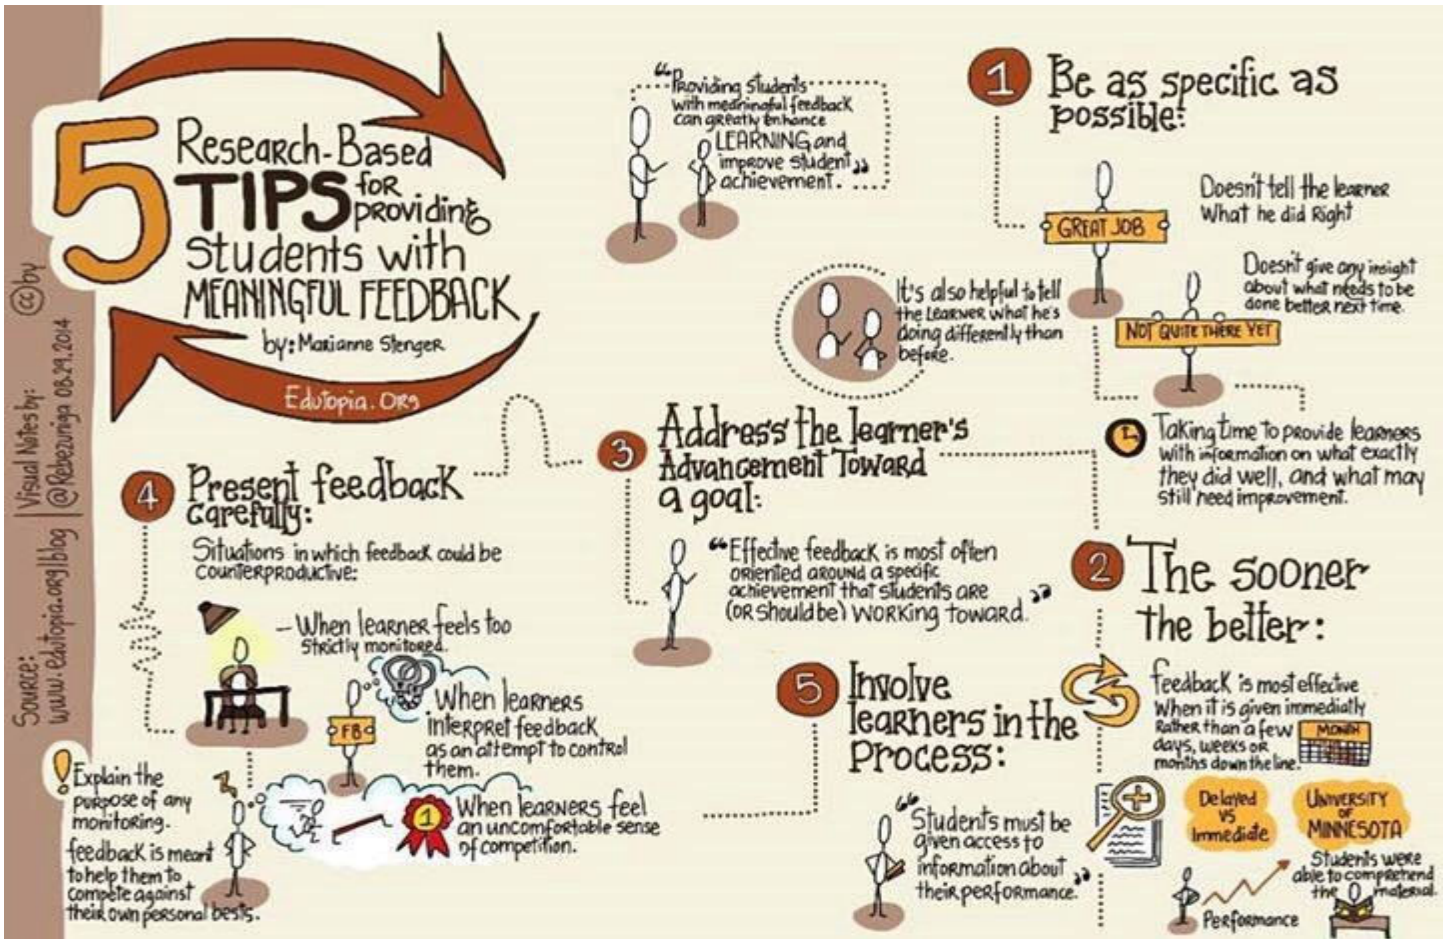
5 Research-Based TIPS for providing Students with MEANINGFUL FEEDBACK

by: Marianne Stenger

Edutopia.Org

"Providing students with meaningful feedback can greatly enhance LEARNING and improve student achievement."

1 Be as specific as possible:

GREAT JOB

Doesn't tell the learner What he did Right

NOT QUITE THERE YET

Doesn't give any insight about what needs to be done better next time.

It's also helpful to tell the Learner what he's doing differently than before.

Taking time to provide learners with information on what exactly they did well, and what may still need improvement.

3 Address the learner's Advancement Toward a goal:

"Effective feedback is most often oriented around a specific achievement that students are (or should be) working toward."

2 The sooner the better:

feedback is most effective when it is given immediatly Rather than a few days, weeks or months down the line.

MONTH

Delayed vs Immediate

UNIVERSITY OF MINNESOTA

Students were able to comprehend the material.

Performance

4 Present feedback carefully:

Situations in which feedback could be counterproductive:

– When learner feels too strictly monitored.

FB

When learners interpret feedback as an attempt to control them.

1

When learners feel an uncomfortable sense of competition.

Explain the purpose of any monitoring.

feedback is meant to help them to compete against their own personal bests.

5 Involve learners in the Process:

"Students must be given access to information about their performance."

Source: www.edutopia.org/blog | Visual Notes by: @Rebezuniga 08.29.2014 cc by